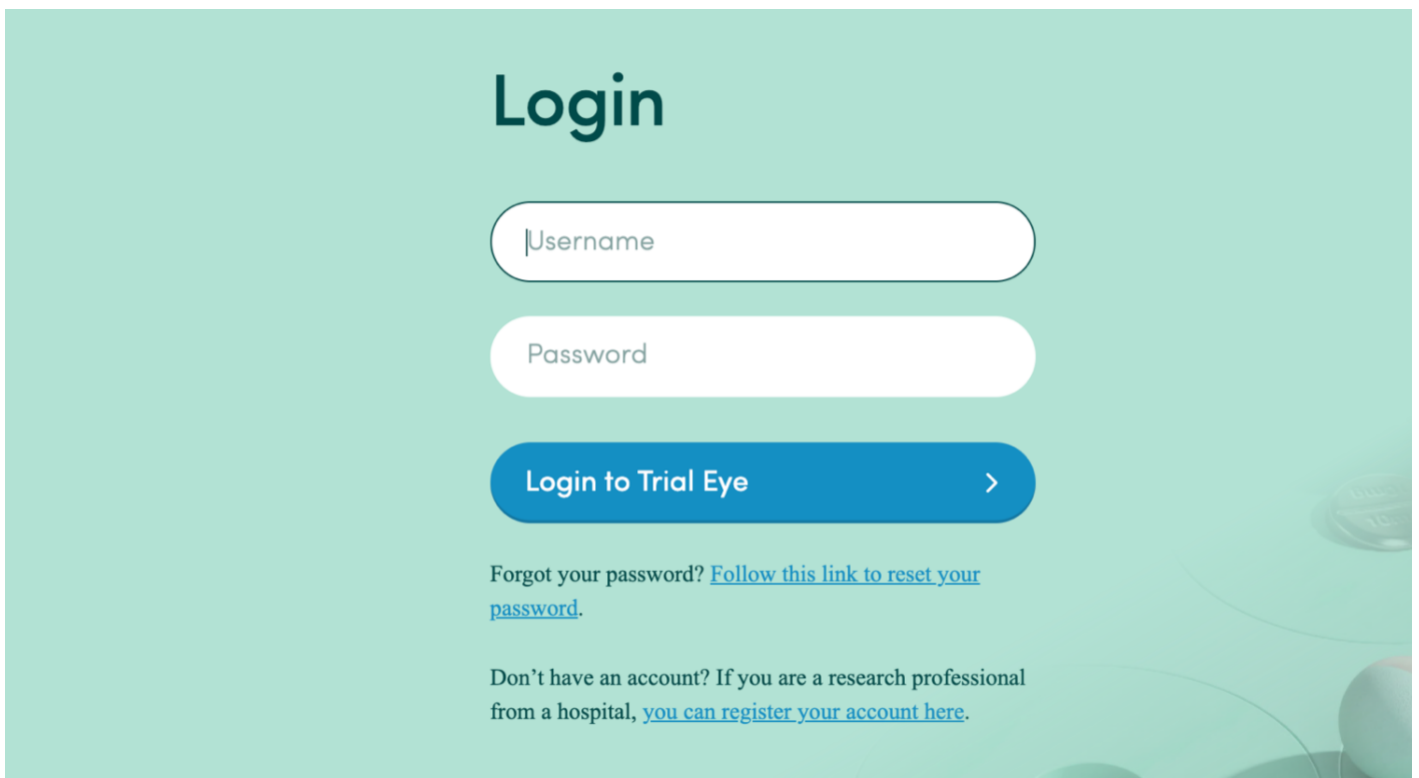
Login

Username

Password

Login to Trial Eye

Forgot your password? Follow this link to reset your password.

Don’t have an account? If you are a research professional from a hospital, you can register your account here.